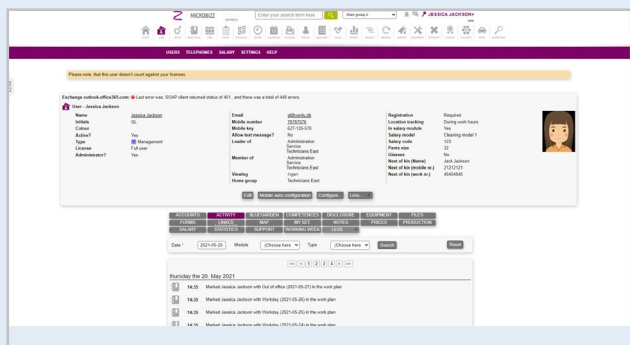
MICROBIZZ

Enter your search term here

Main group 4

JESSICA JACKSON

USERS TELEPHONES SALARY SETTINGS HELP

Please note, that this user doesn't count against your licenses

Exchange outlook.office365.com: Last error was: SOAP client returned status of 401., and there was a total of 448 errors.

User - Jessica Jackson

| Name | Jessica Jackson | Email | jj@crm.dk | Registration | Required |
|---|---|---|---|---|---|
| Initials | GL | Mobile number | 78787878 | Location tracking | During work hours |
| Colour | | Mobile key | 527-125-578 | In salary module | Yes |
| Active? | Yes | Allow text message? | No | Salary model | Cleaning model 1 |
| Type | Management | Leader of | Administration Service Technicians East | Salary code | 123 |
| License | Full user | | | Pants size | 32 |
| Administrator? | Yes | Member of | Administration Service Technicians East | Glasses | No |
| | | | | Next of kin (Name) | Jack Jackson |
| | | | | Next of kin (mobile nr.) | 21212121 |
| | | Viewing | Vigen | Next of kin (work nr.) | 45454545 |
| | | Home group | | | |

Edit Mobile auto configuration Configure... Less...

ACCOUNTS ACTIVITY BLUEGARDEN COMPETENCIES DISCLOSURE EQUIPMENT FILES
FORMS LINKED MAP MY SET NOTES PRICES PRODUCTION
SALARY STATISTICS SUPPORT WORKING WEEK LESS...

Date 2021-05-20 Module (Choose here) Type (Choose here) Search Reset

1 2 3 4

thursday the 20. May 2021

14:35 Marked Jessica Jackson with Out of office (2021-05-27) in the work plan
14:35 Marked Jessica Jackson with Workday (2021-05-26) in the work plan
14:35 Marked Jessica Jackson with Workday (2021-05-25) in the work plan
14:35 Marked Jessica Jackson with Workday (2021-05-24) in the work plan